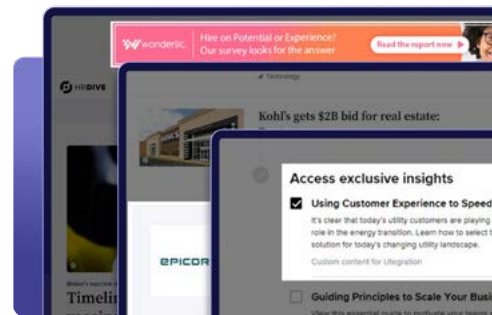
wonderlic. Hire on Potential or Experience? Our survey looks for the answer

Read the report now

HRDIVE

Technology

Kohl's gets $2B bid for real estate:

EPICOR

Timeli

Access exclusive insights

Using Customer Experience to Speed

It's clear that today's utility customers are playing role in the energy transition. Learn how to select t solution for today's changing utility landscape.

Custom content for Uegration

Guiding Principles to Scale Your Busi